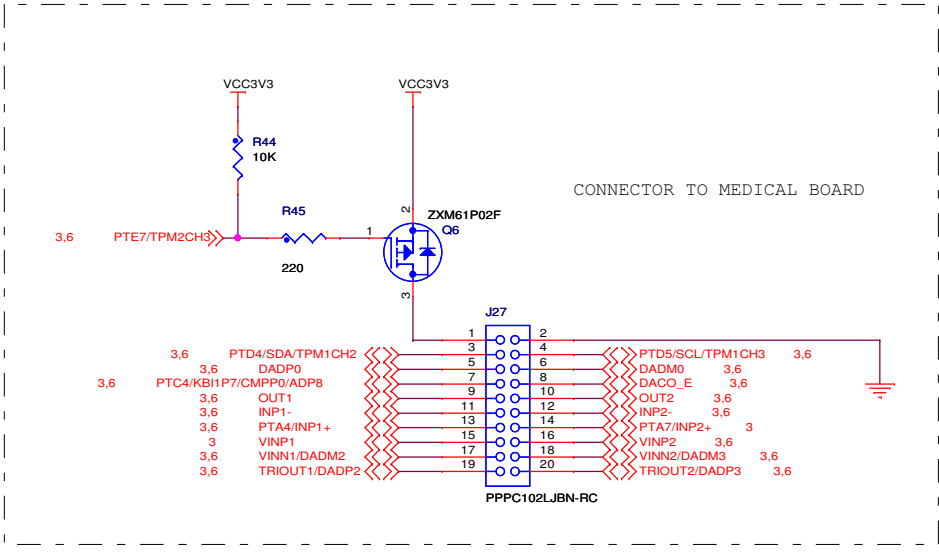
VCC3V3

R44
10K

VCC3V3

CONNECTOR TO MEDICAL BOARD

R45

ZXM61P02F
Q6

3,6 PTE7/TPM2CH3

1

220

2

3

J27

| | | | | |
|---|---|---|---|---|
| | | 1 | 2 | |
| 3,6 | PTD4/SDA/TPM1CH2 | 3 | 4 | PTD5/SCL/TPM1CH3 3,6 |
| 3,6 | DADP0 | 5 | 6 | DADM0 3,6 |
| 3,6 | PTC4/KBI1P7/CMPP0/ADP8 | 7 | 8 | DACO_E 3,6 |
| 3,6 | OUT1 | 9 | 10 | OUT2 3,6 |
| 3,6 | INP1- | 11 | 12 | INP2- 3,6 |
| 3,6 | PTA4/INP1+ | 13 | 14 | PTA7/INP2+ 3 |
| 3 | VINP1 | 15 | 16 | VINP2 3,6 |
| 3,6 | VINN1/DADM2 | 17 | 18 | VINN2/DADM3 3,6 |
| 3,6 | TRIOUT1/DADP2 | 19 | 20 | TRIOUT2/DADP3 3,6 |

PPPC102LJBN-RC